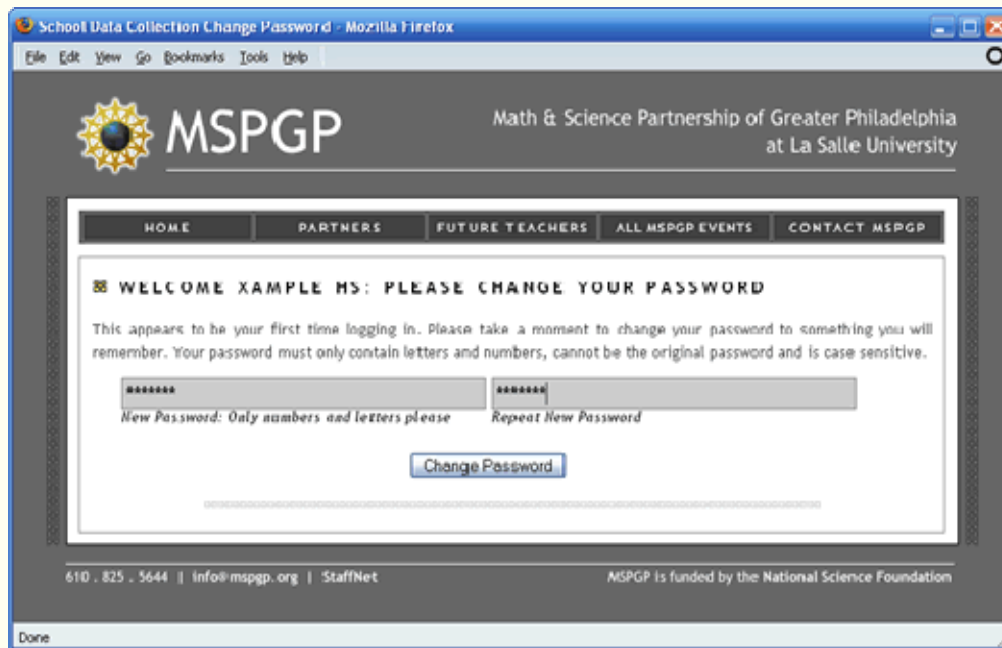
School Data Collection Change Password - Mozilla Firefox

File Edit View Go Bookmarks Tools Help

MSPGP

Math & Science Partnership of Greater Philadelphia at La Salle University

HOME | PARTNERS | FUTURE TEACHERS | ALL MSPGP EVENTS | CONTACT MSPGP

WELCOME XAMPLE HS: PLEASE CHANGE YOUR PASSWORD

This appears to be your first time logging in. Please take a moment to change your password to something you will remember. Your password must only contain letters and numbers, cannot be the original password and is case sensitive.

*******
New Password: Only numbers and letters please

*******
Repeat New Password

Change Password

610 . 825 . 5644 | info@mspgp.org | StaffNet

MSPGP is funded by the National Science Foundation

Done